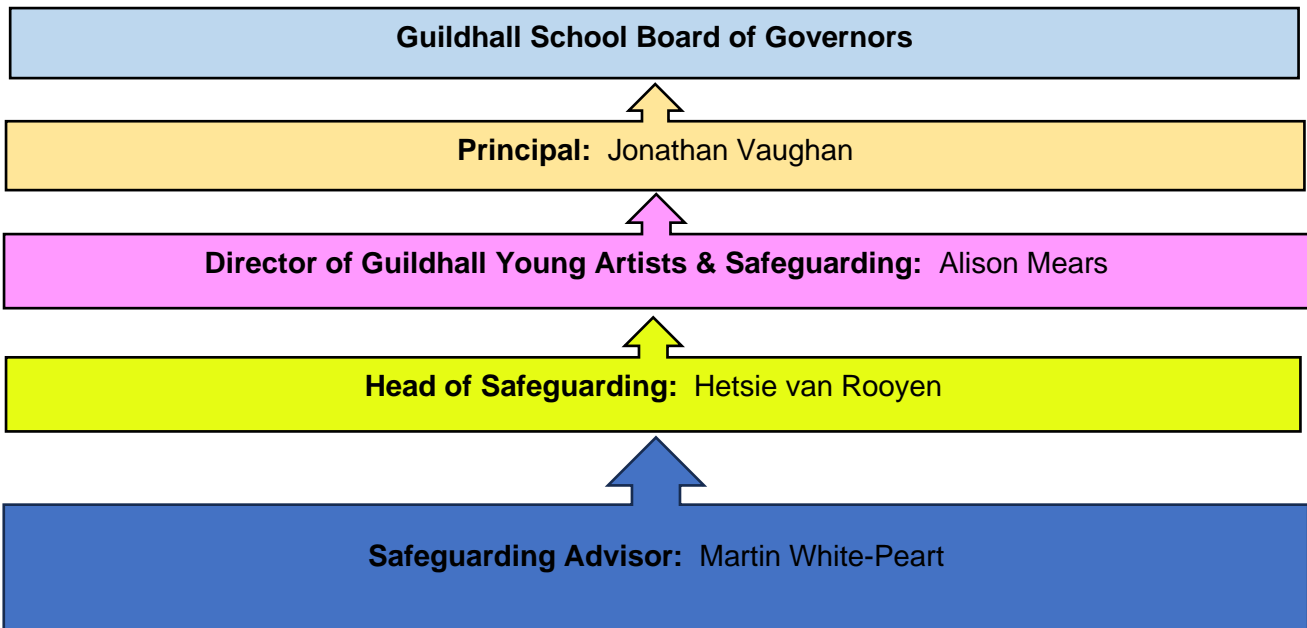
Guildhall School Board of Governors

Principal: Jonathan Vaughan

Director of Guildhall Young Artists & Safeguarding: Alison Mears

Head of Safeguarding: Hetsie van Rooyen

Safeguarding Advisor: Martin White-Peart